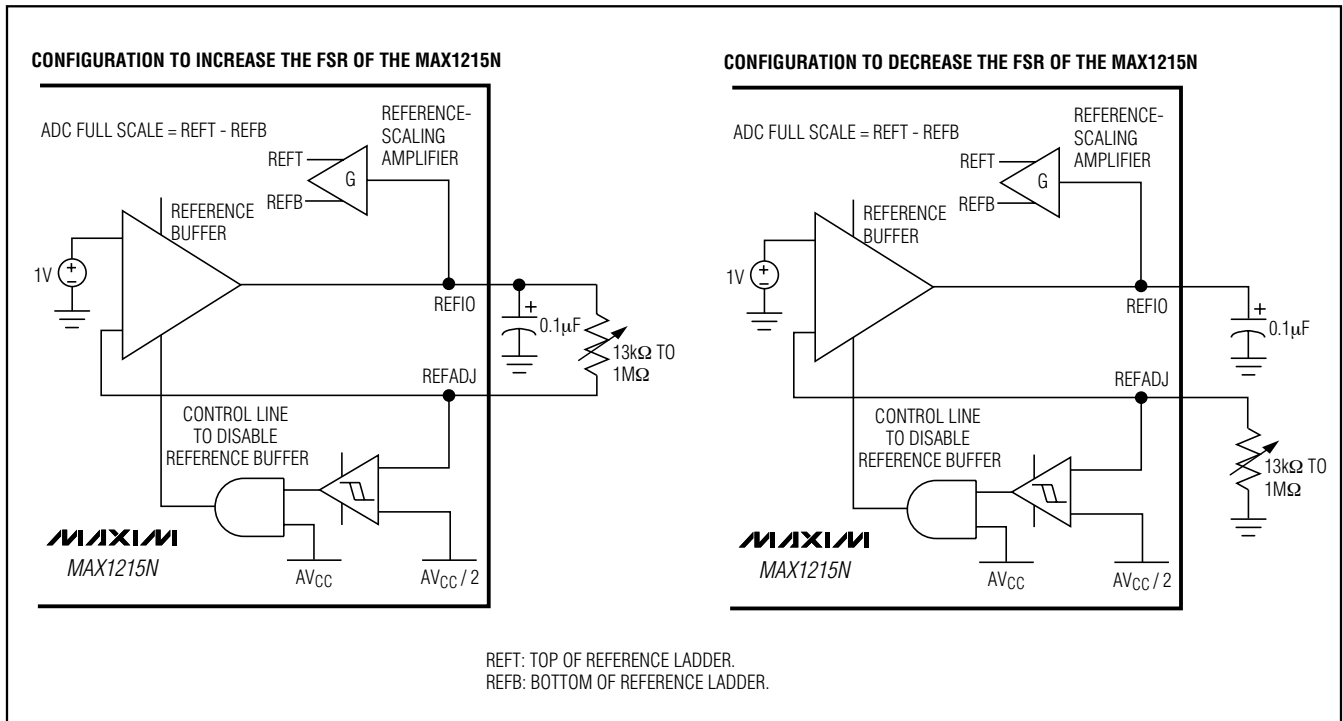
CONFIGURATION TO INCREASE THE FSR OF THE MAX1215N

ADC FULL SCALE = REFT - REFB

REFERENCE-SCALING AMPLIFIER

REFT

REFB

G

REFERENCE BUFFER

1V

+

−

REFIO

+

0.1μF

13kΩ TO 1MΩ

REFADJ

CONTROL LINE TO DISABLE REFERENCE BUFFER

MAXIM

MAX1215N

$AV_{CC}$

$AV_{CC} / 2$

CONFIGURATION TO DECREASE THE FSR OF THE MAX1215N

ADC FULL SCALE = REFT - REFB

REFERENCE-SCALING AMPLIFIER

REFT

REFB

G

REFERENCE BUFFER

1V

+

−

REFIO

+

0.1μF

REFADJ

CONTROL LINE TO DISABLE REFERENCE BUFFER

13kΩ TO 1MΩ

MAXIM

MAX1215N

$AV_{CC}$

$AV_{CC} / 2$

REFT: TOP OF REFERENCE LADDER.
REFB: BOTTOM OF REFERENCE LADDER.